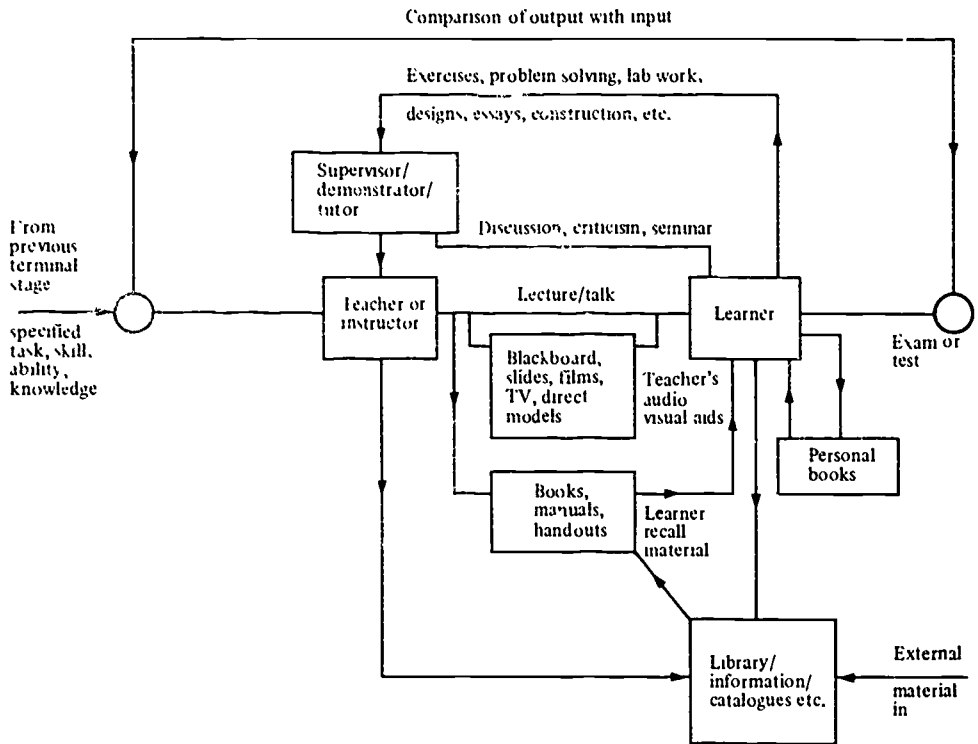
Comparison of output with input

Exercises, problem solving, lab work,

designs, essays, construction, etc.

Supervisor/ demonstrator/ tutor

From previous terminal stage

specified task, skill, ability, knowledge

Discussion, criticism, seminar

Teacher or instructor

Lecture/talk

Learner

Exam or test

Blackboard, slides, films, TV, direct models

Teacher's audio visual aids

Personal books

Books, manuals, handouts

Learner recall material

Library/ information/ catalogues etc.

External

material in